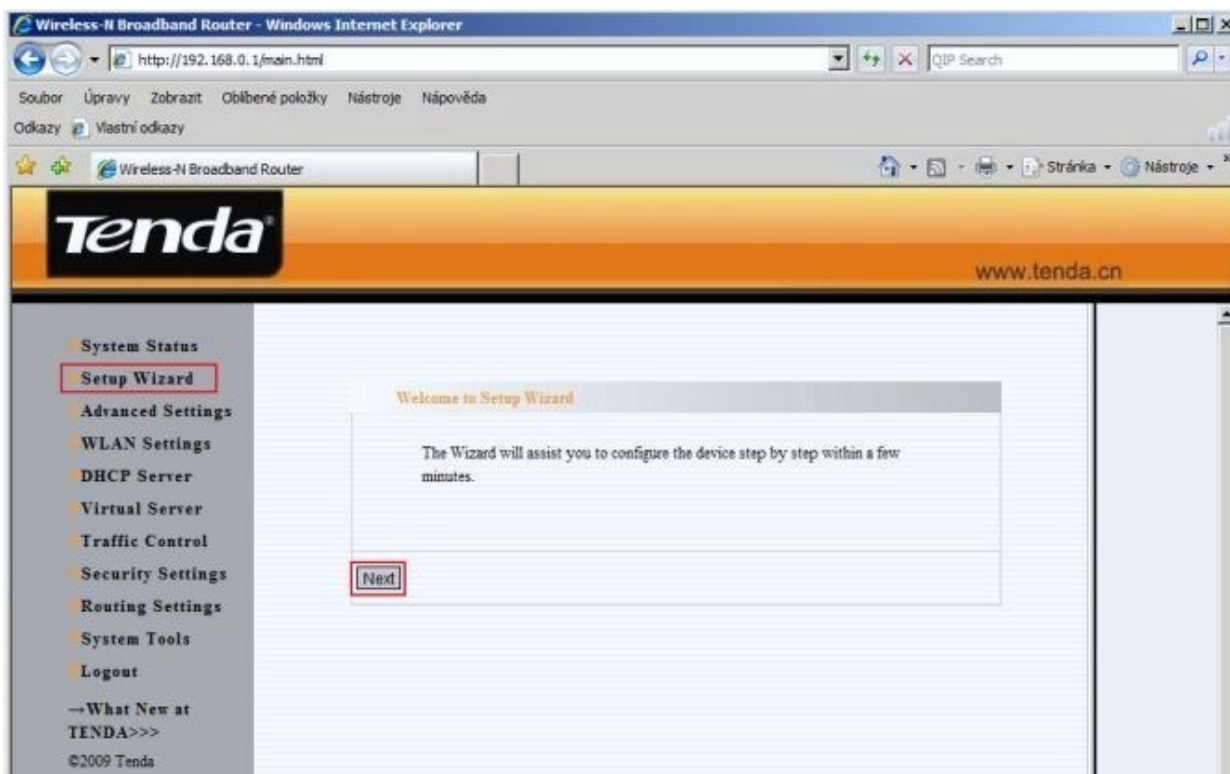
Wireless-N Broadband Router - Windows Internet Explorer

http://192.168.0.1/main.html

QIP Search

Soubor Úpravy Zobrazit Oblíbené položky Nástroje Nápověda

Odkazy Vlastní odkazy

Wireless-N Broadband Router

Stránka Nástroje

Tenda

www.tenda.cn

System Status
Setup Wizard
Advanced Settings
WLAN Settings
DHCP Server
Virtual Server
Traffic Control
Security Settings
Routing Settings
System Tools
Logout

→What New at TENDA>>>

©2009 Tenda

Welcome to Setup Wizard

The Wizard will assist you to configure the device step by step within a few minutes.

Next